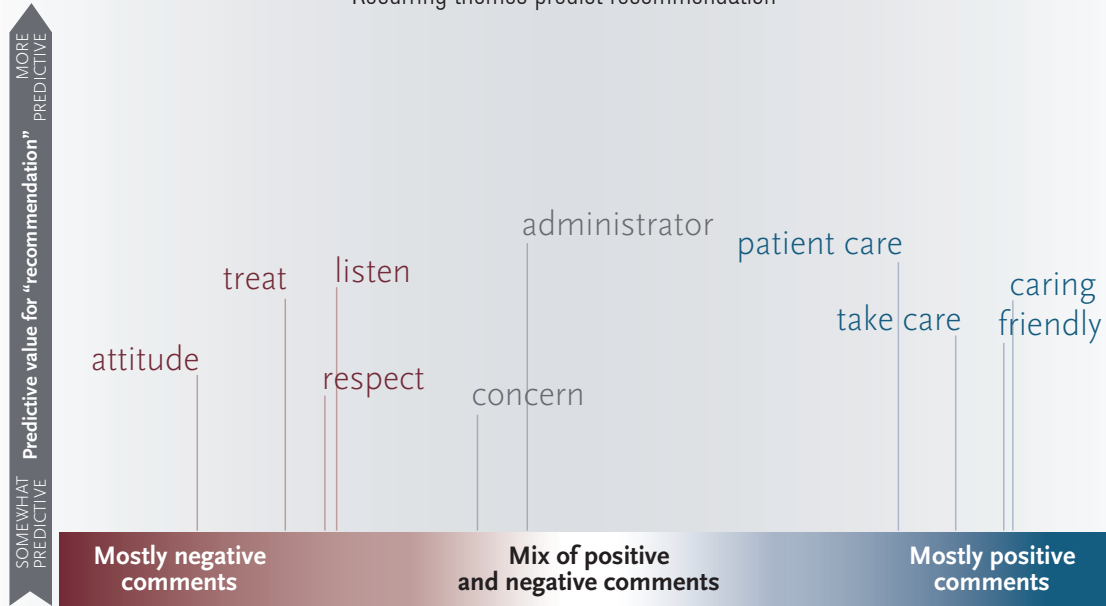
Recurring themes predict recommendation

MORE PREDICTIVE

Predictive value for "recommendation"

SOMEWHAT PREDICTIVE

administrator

patient care

treat

listen

caring

take care

friendly

attitude

respect

concern

Mostly negative comments

Mix of positive and negative comments

Mostly positive comments